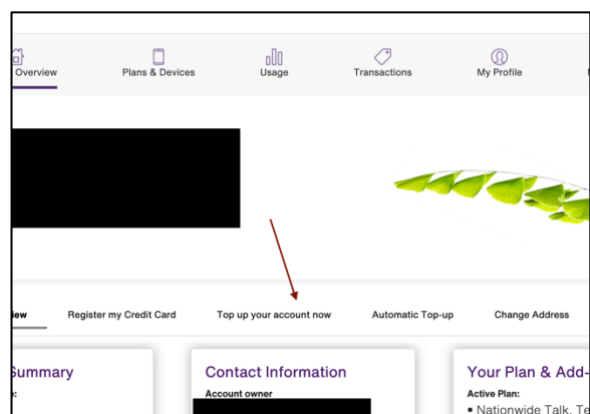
Overview
Plans & Devices
Usage
Transactions
My Profile

iew
Register my Credit Card
Top up your account now
Automatic Top-up
Change Address

Summary
:

Contact Information
Account owner

Your Plan & Add-
Active Plan:
• Nationwide Talk, Te